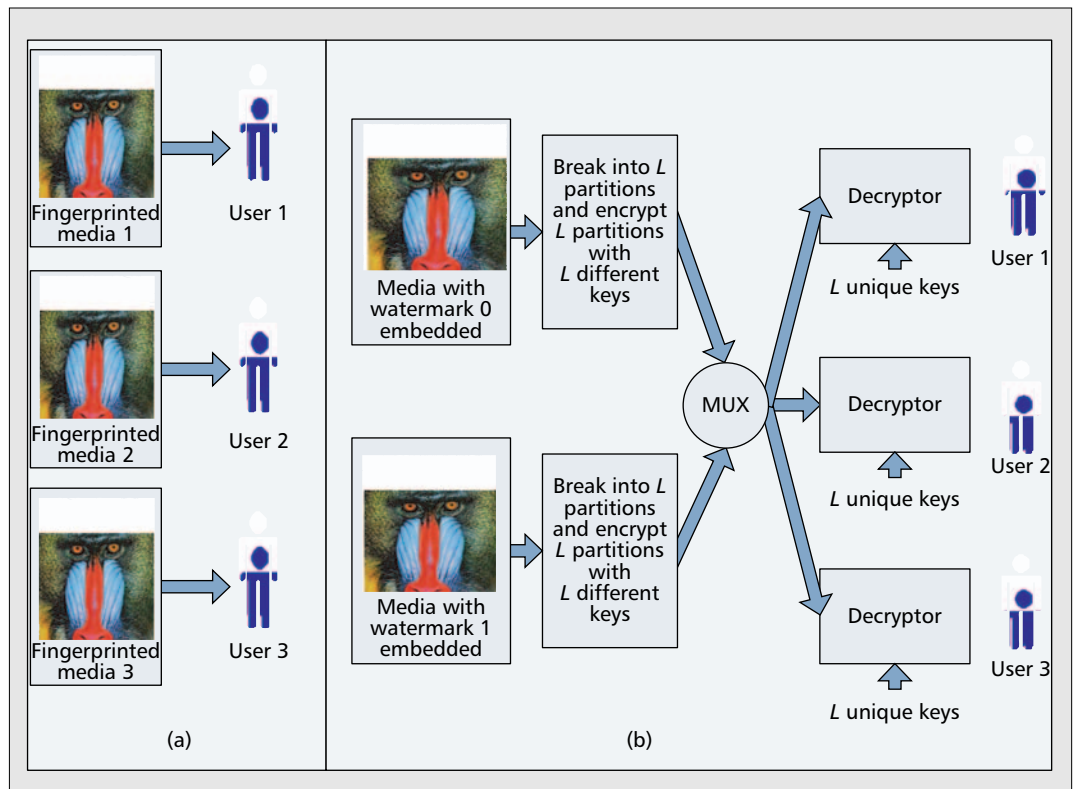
Fingerprinted media 1

User 1

Fingerprinted media 2

User 2

Fingerprinted media 3

User 3

(a)

Media with watermark 0 embedded

Break into $L$ partitions and encrypt $L$ partitions with $L$ different keys

Media with watermark 1 embedded

Break into $L$ partitions and encrypt $L$ partitions with $L$ different keys

MUX

Decryptor

$L$ unique keys

User 1

Decryptor

$L$ unique keys

User 2

Decryptor

$L$ unique keys

User 3

(b)